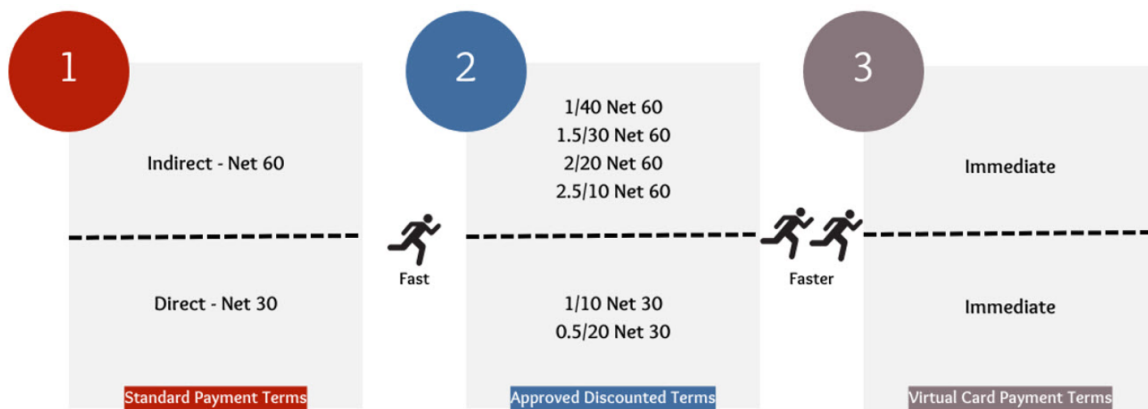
1

Indirect - Net 60

Direct - Net 30

Standard Payment Terms

Fast

2

1/40 Net 60
1.5/30 Net 60
2/20 Net 60
2.5/10 Net 60

1/10 Net 30
0.5/20 Net 30

Approved Discounted Terms

Faster

3

Immediate

Immediate

Virtual Card Payment Terms